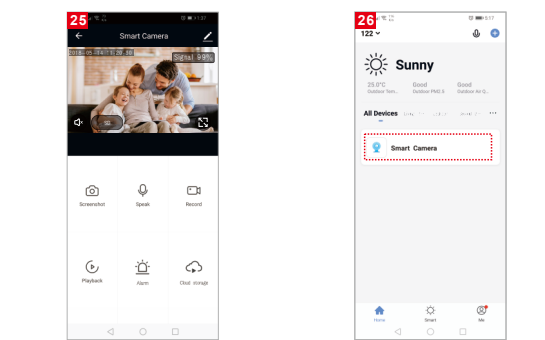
25

Smart Camera

2018-05-16 11:20:06

Signal 99%

SD

Screenshot

Speak

Record

Playback

Alarm

Clod storage

26

122

Sunny

25.0°C
Outdoor Tem...

Good
Outdoor PM2.5

Good
Outdoor Air Q...

All Devices

Smart Camera

Home

Smart

Me